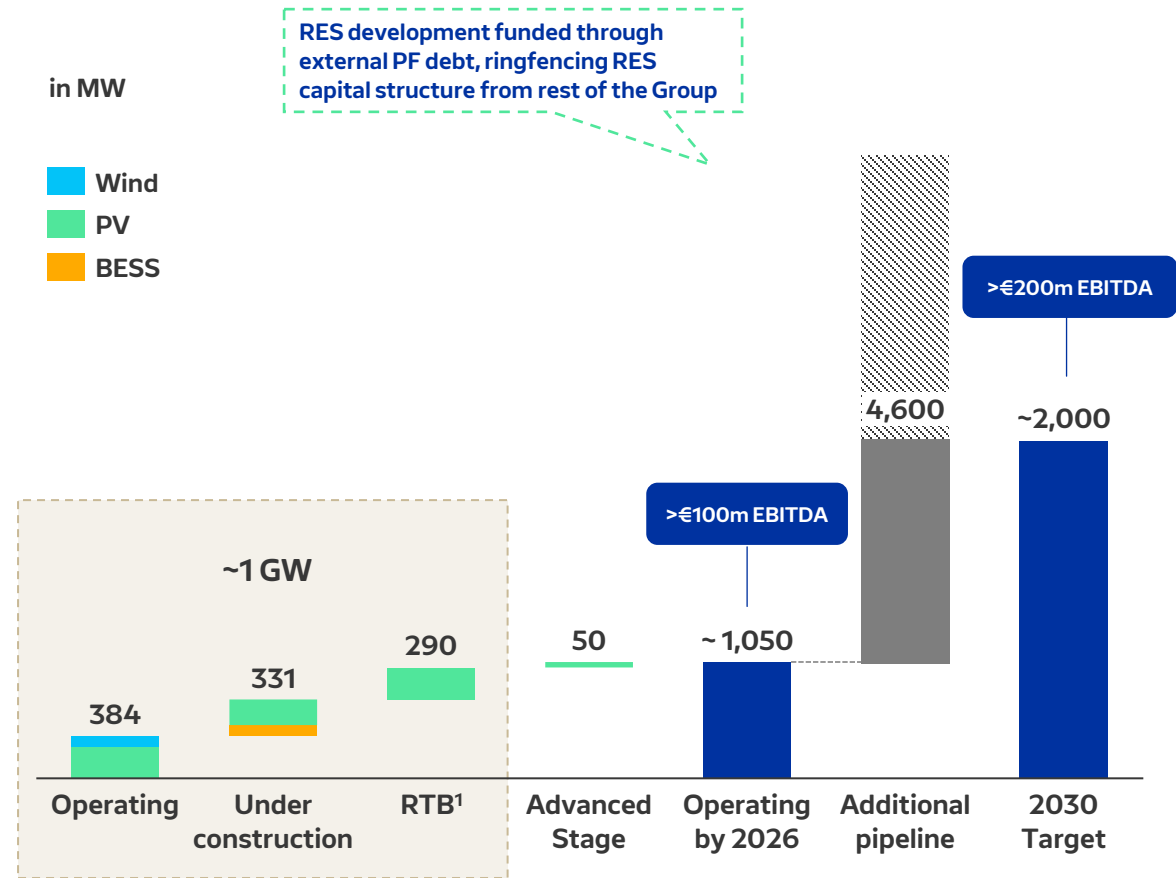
RES development funded through external PF debt, ringfencing RES capital structure from rest of the Group

in MW

Wind
PV
BESS

>€200m EBITDA

4,600

~2,000

>€100m EBITDA

~1 GW

290

331

384

50

~ 1,050

Operating

Under construction

RTB$^1$

Advanced Stage

Operating by 2026

Additional pipeline

2030 Target